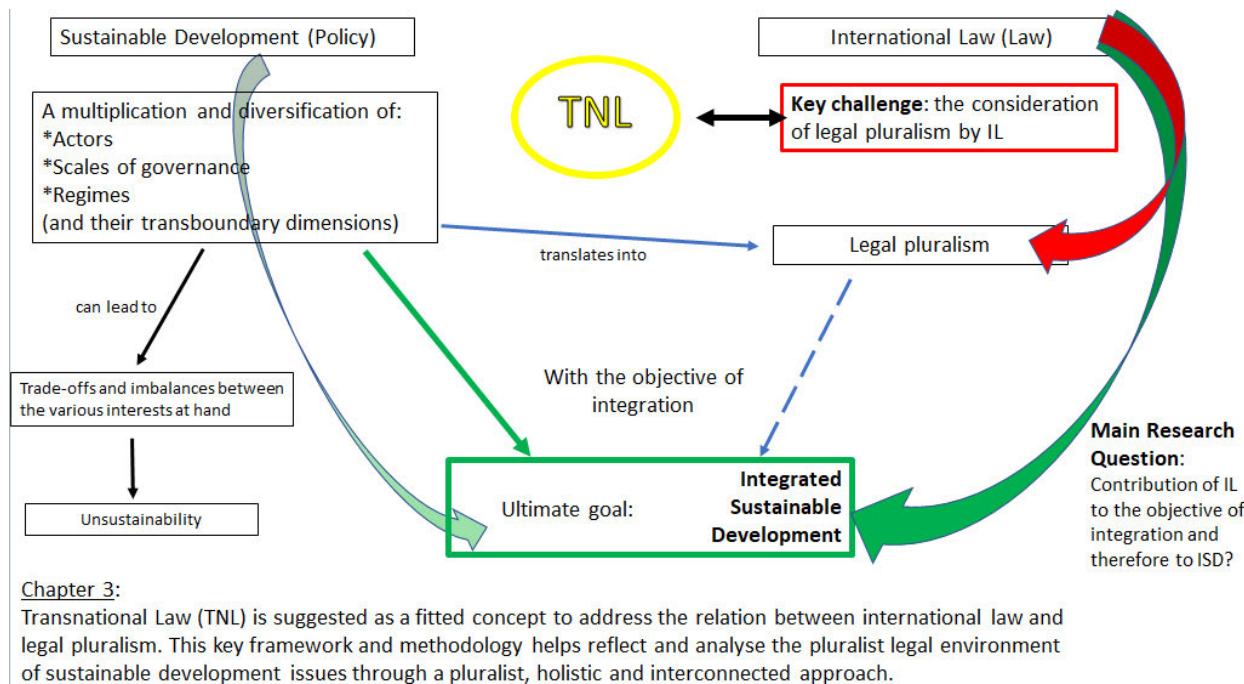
Sustainable Development (Policy)

International Law (Law)

A multiplication and diversification of:
*Actors
*Scales of governance
*Regimes
(and their transboundary dimensions)

TNL

**Key challenge**: the consideration of legal pluralism by IL

translates into

Legal pluralism

can lead to

Trade-offs and imbalances between the various interests at hand

Unsustainability

With the objective of integration

Ultimate goal: **Integrated Sustainable Development**

**Main Research Question**: Contribution of IL to the objective of integration and therefore to ISD?

Chapter 3:
Transnational Law (TNL) is suggested as a fitted concept to address the relation between international law and legal pluralism. This key framework and methodology helps reflect and analyse the pluralist legal environment of sustainable development issues through a pluralist, holistic and interconnected approach.